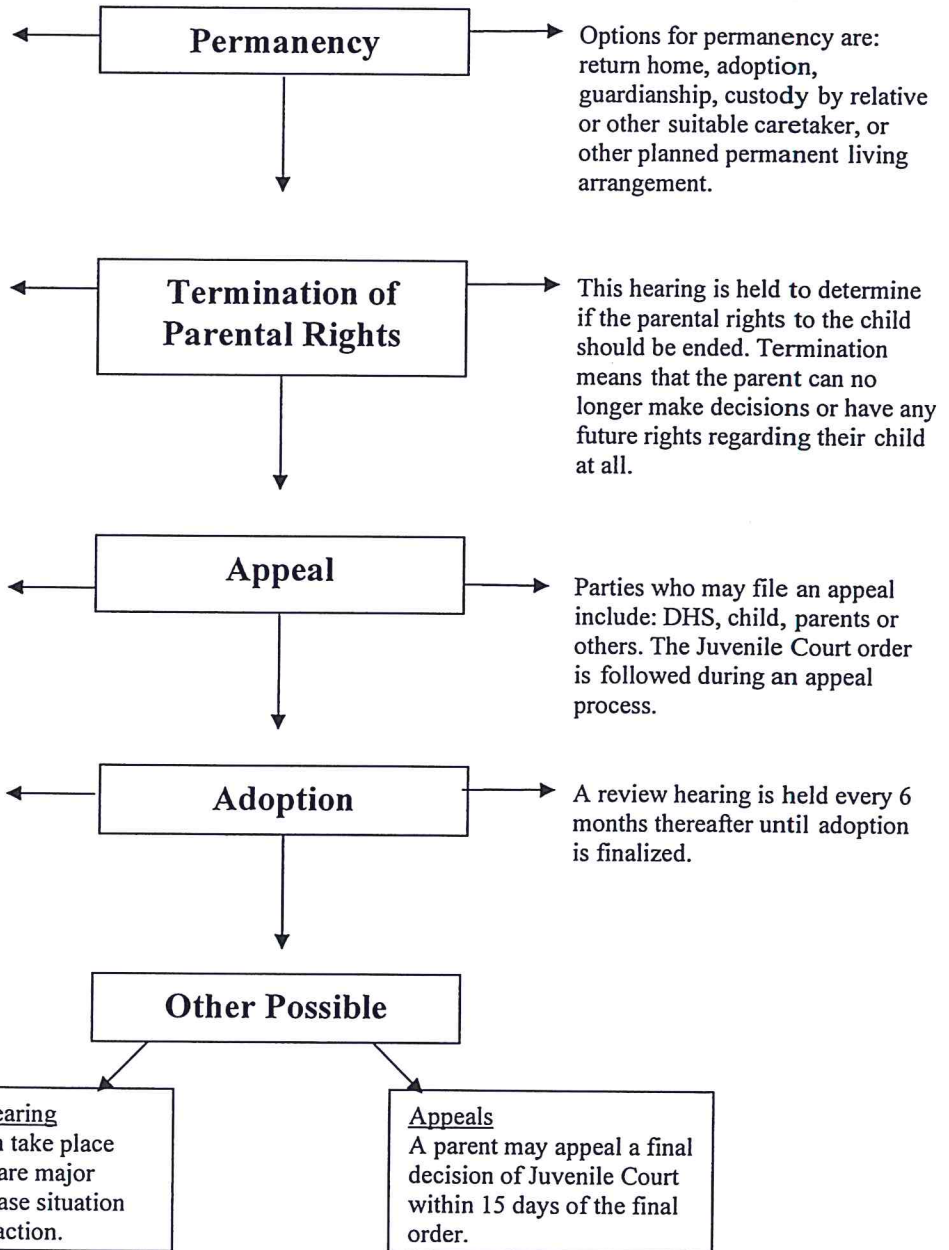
Permanency

Options for permanency are: return home, adoption, guardianship, custody by relative or other suitable caretaker, or other planned permanent living arrangement.

Termination of Parental Rights

This hearing is held to determine if the parental rights to the child should be ended. Termination means that the parent can no longer make decisions or have any future rights regarding their child at all.

Appeal

Parties who may file an appeal include: DHS, child, parents or others. The Juvenile Court order is followed during an appeal process.

Adoption

A review hearing is held every 6 months thereafter until adoption is finalized.

Other Possible

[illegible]earing
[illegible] take place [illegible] are major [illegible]ase situation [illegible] action.

Appeals
A parent may appeal a final decision of Juvenile Court within 15 days of the final order.